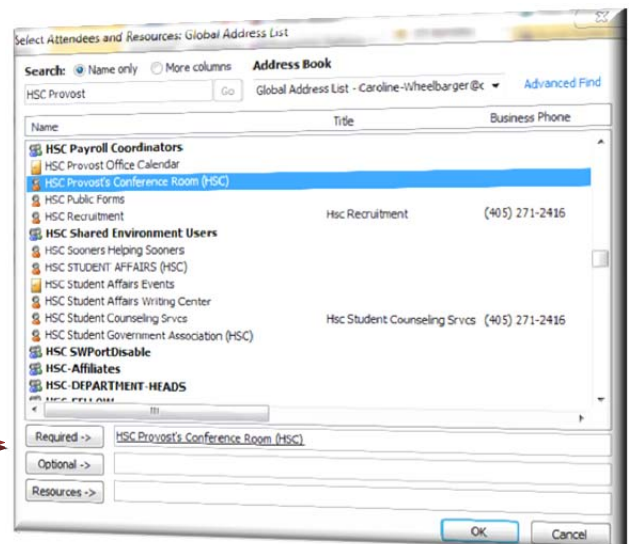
Select Attendees and Resources: Global Address List

Search: Name only More columns

Address Book

HSC Provost Go

Global Address List - Caroline-Wheelbarger@c

Advanced Find

| Name | Title | Business Phone |
|---|---|---|
| HSC Payroll Coordinators | | |
| HSC Provost Office Calendar | | |
| HSC Provost's Conference Room (HSC) | | |
| HSC Public Forms | | |
| HSC Recruitment | Hsc Recruitment | (405) 271-2416 |
| HSC Shared Environment Users | | |
| HSC Sooners Helping Sooners | | |
| HSC STUDENT AFFAIRS (HSC) | | |
| HSC Student Affairs Events | | |
| HSC Student Affairs Writing Center | | |
| HSC Student Counseling Srvcs | Hsc Student Counseling Srvcs | (405) 271-2416 |
| HSC Student Government Association (HSC) | | |
| HSC SWPortDisable | | |
| HSC-Affiliates | | |
| HSC-DEPARTMENT-HEADS | | |
| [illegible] | | |

Required -> HSC Provost's Conference Room (HSC)

Optional ->

Resources ->

OK Cancel